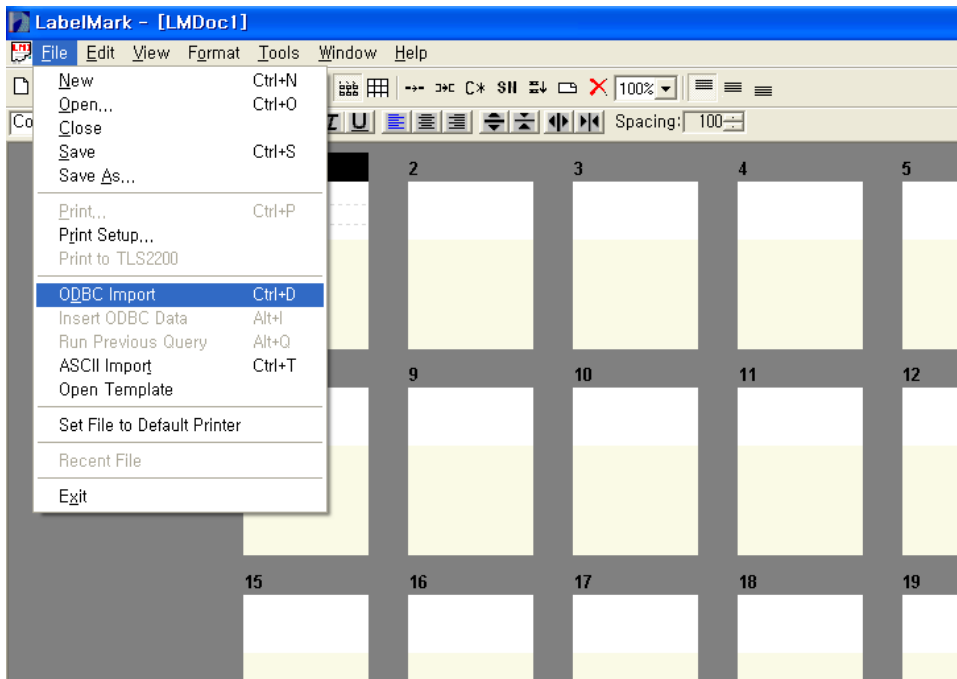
LabelMark - [LMDoc1]

File Edit View Format Tools Window Help

New Ctrl+N
Open... Ctrl+O
Close
Save Ctrl+S
Save As...
Print... Ctrl+P
Print Setup...
Print to TLS2200
ODBC Import Ctrl+D
Insert ODBC Data Alt+I
Run Previous Query Alt+Q
ASCII Import Ctrl+T
Open Template
Set File to Default Printer
Recent File
Exit

100%

Spacing: 100

Co

2 3 4 5
9 10 11 12
15 16 17 18 19